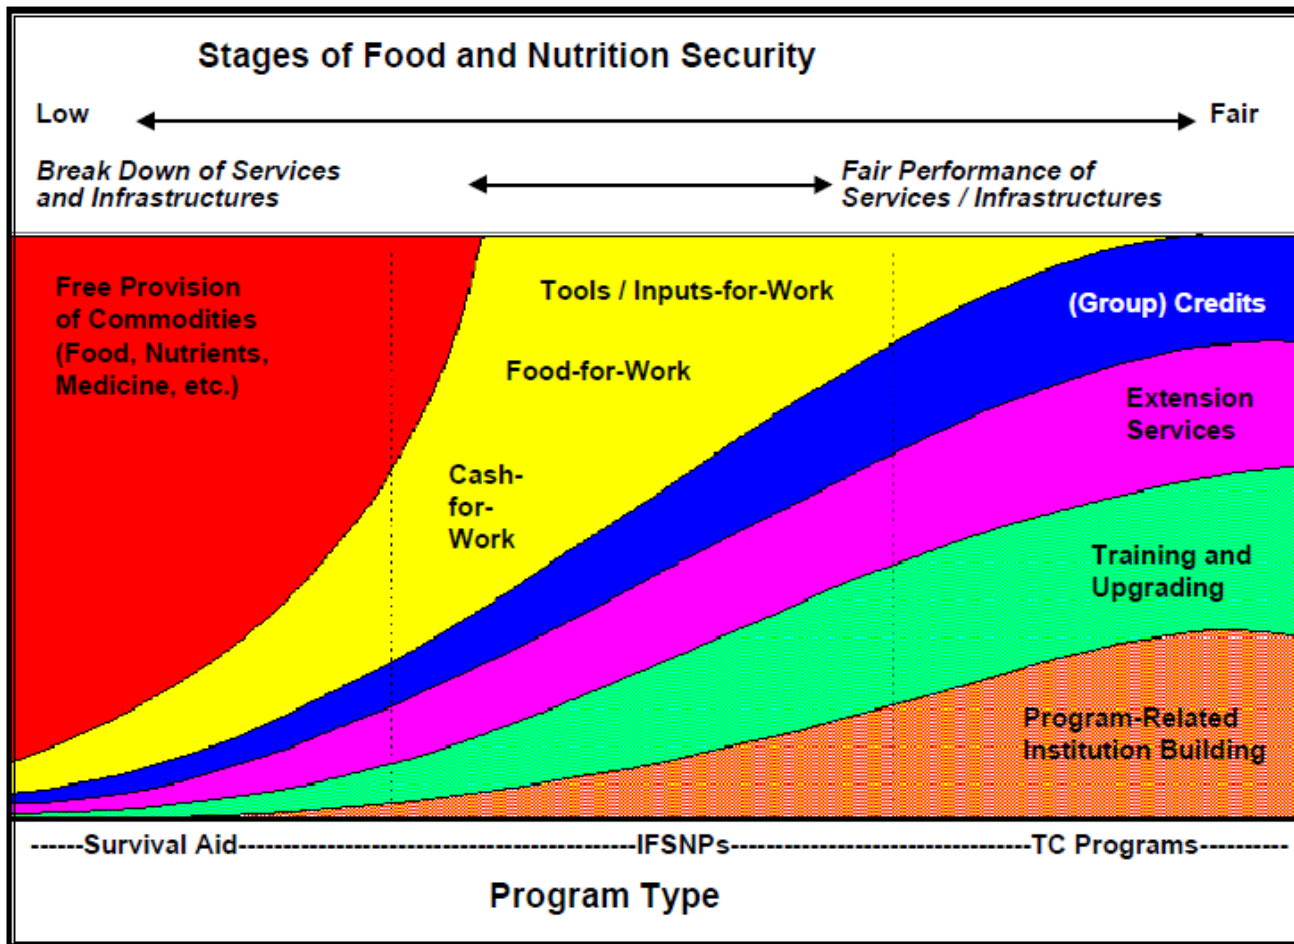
Stages of Food and Nutrition Security

Low

Fair

Break Down of Services and Infrastructures

Fair Performance of Services / Infrastructures

Free Provision of Commodities (Food, Nutrients, Medicine, etc.)

Tools / Inputs-for-Work

Food-for-Work

Cash-for-Work

(Group) Credits

Extension Services

Training and Upgrading

Program-Related Institution Building

------Survival Aid----------------------------------------IFSNPs-------------------------------TC Programs----------

Program Type